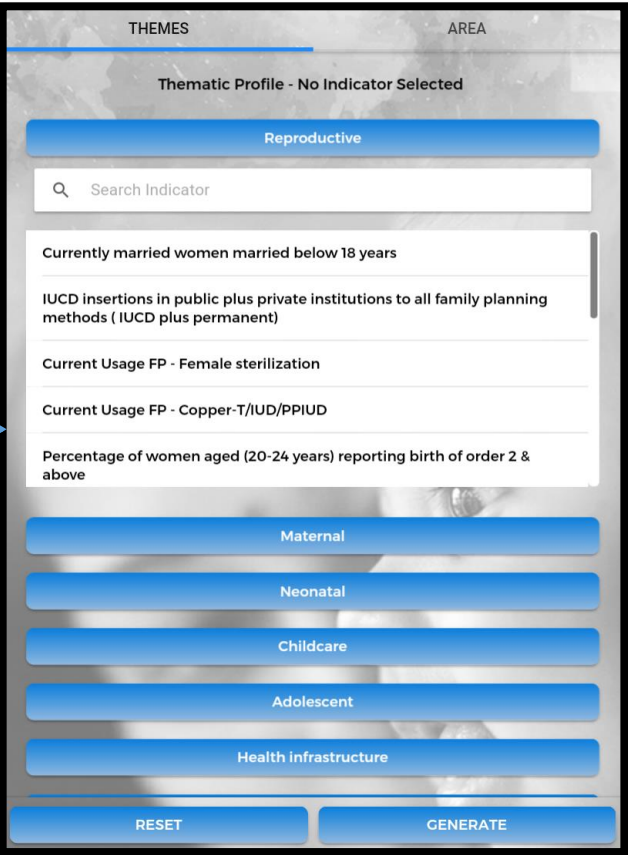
THEMES

AREA

Thematic Profile - No Indicator Selected

Reproductive

Search Indicator

Currently married women married below 18 years

IUCD insertions in public plus private institutions to all family planning methods ( IUCD plus permanent)

Current Usage FP - Female sterilization

Current Usage FP - Copper-T/IUD/PPIUD

Percentage of women aged (20-24 years) reporting birth of order 2 & above

Maternal

Neonatal

Childcare

Adolescent

Health infrastructure

RESET

GENERATE